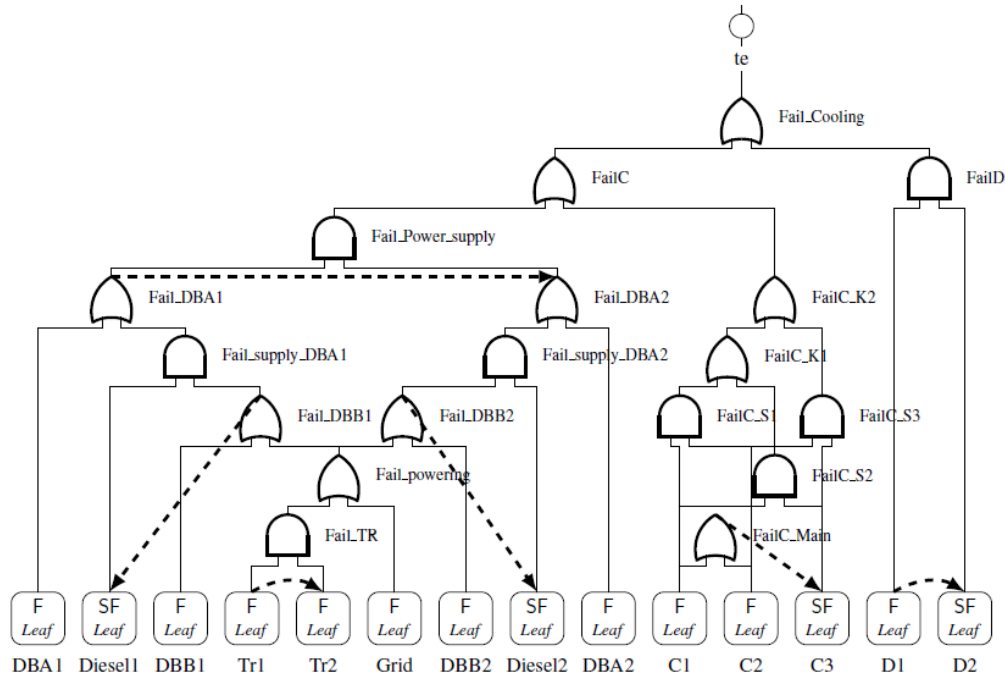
te

Fail_Cooling

FailC

FailD

Fail_Power_supply

Fail_DBA1

Fail_DBA2

FailC_K2

Fail_supply_DBA1

Fail_supply_DBA2

FailC_K1

Fail_DBB1

Fail_DBB2

FailC_S1

FailC_S3

Fail_powering

FailC_S2

Fail_TR

FailC_Main

| F Leaf | SF Leaf | F Leaf | F Leaf | F Leaf | F Leaf | F Leaf | SF Leaf | F Leaf | F Leaf | F Leaf | SF Leaf | F Leaf | SF Leaf |
|---|---|---|---|---|---|---|---|---|---|---|---|---|---|
| DBA1 | Diesel1 | DBB1 | Tr1 | Tr2 | Grid | DBB2 | Diesel2 | DBA2 | C1 | C2 | C3 | D1 | D2 |